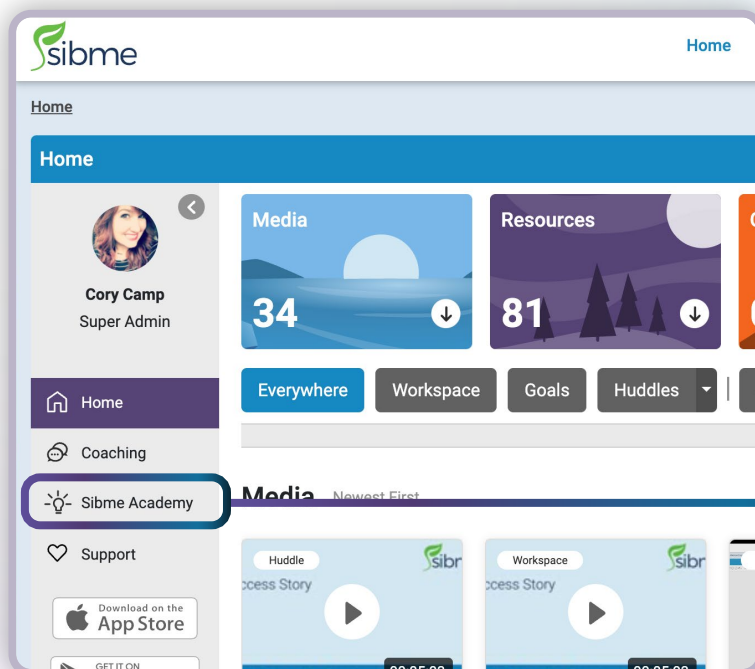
sibme

Home

Home

Home

Cory Camp
Super Admin

Media
34

Resources
81

Everywhere Workspace Goals Huddles

Home
Coaching
Sibme Academy
Support

Download on the
App Store

GET IT ON

Media Newest First

Huddle
sibr
ccess Story

Workspace
sibr
ccess Story